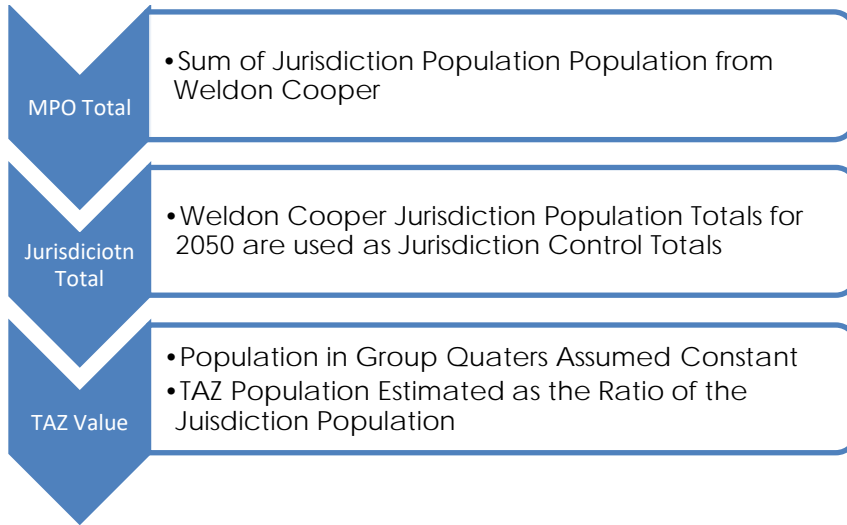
MPO Total

•Sum of Jurisdiction Population Population from Weldon Cooper

Jurisdiciotn Total

•Weldon Cooper Jurisdiction Population Totals for 2050 are used as Jurisdiction Control Totals

TAZ Value

•Population in Group Quaters Assumed Constant
•TAZ Population Estimated as the Ratio of the Juisdiction Population